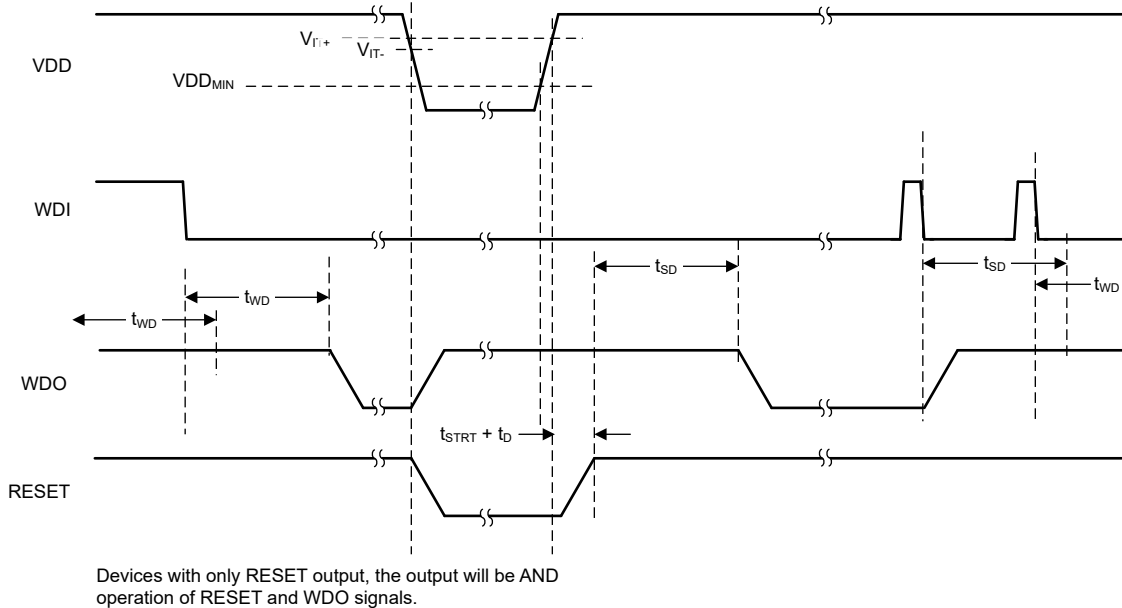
VDD

$V_{IT+}$

$V_{IT-}$

$VDD_{MIN}$

WDI

$t_{SD}$

$t_{SD}$

$t_{WD}$

$t_{WD}$

$t_{WD}$

WDO

$t_{STRT} + t_D$

RESET

Devices with only RESET output, the output will be AND operation of RESET and WDO signals.